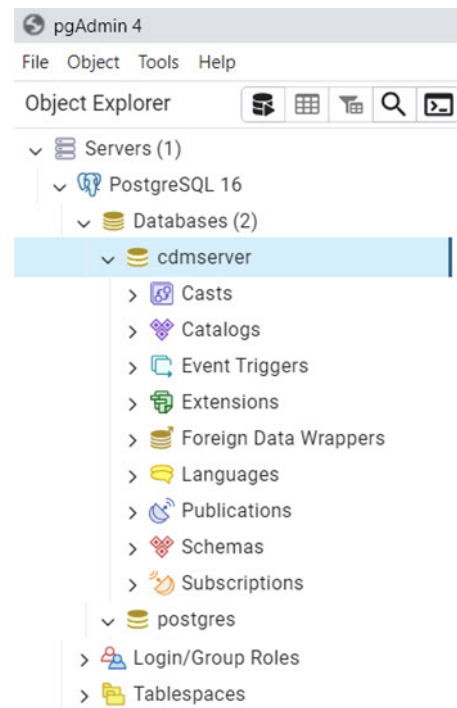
pgAdmin 4

File Object Tools Help

Object Explorer

Servers (1)
PostgreSQL 16
Databases (2)
cdmserver
Casts
Catalogs
Event Triggers
Extensions
Foreign Data Wrappers
Languages
Publications
Schemas
Subscriptions
postgres
Login/Group Roles
Tablespaces